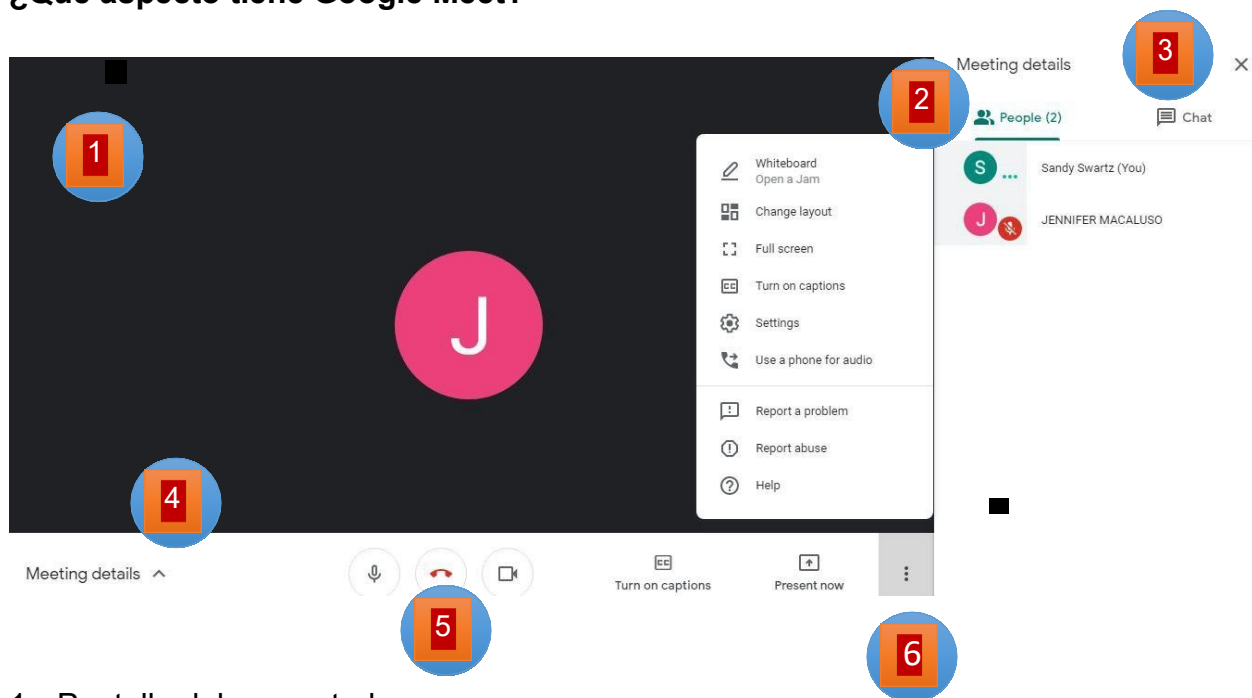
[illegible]

1

J

Whiteboard
Open a Jam

Change layout

Full screen

Turn on captions

Settings

Use a phone for audio

Report a problem

Report abuse

Help

2

Meeting details

3

People (2)

Chat

S

Sandy Swartz (You)

J

JENNIFER MACALUSO

4

Meeting details

5

Turn on captions

Present now

6

1. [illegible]